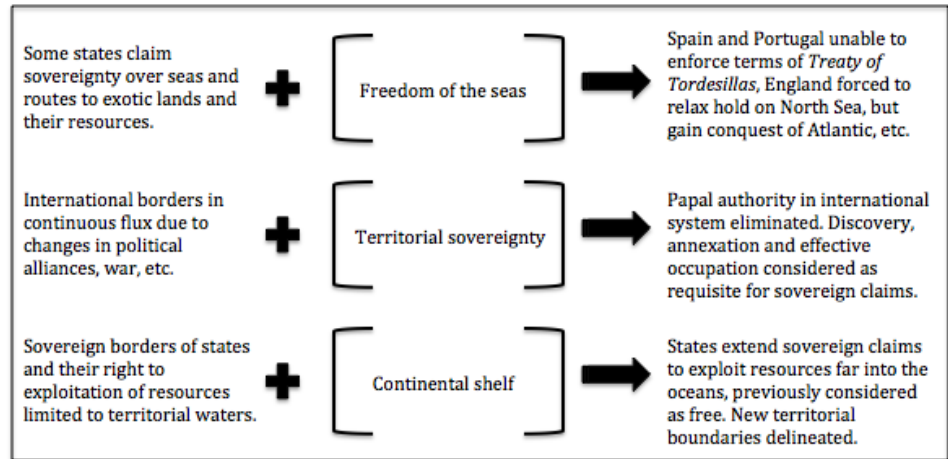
Some states claim sovereignty over seas and routes to exotic lands and their resources.

Freedom of the seas

Spain and Portugal unable to enforce terms of *Treaty of Tordesillas*, England forced to relax hold on North Sea, but gain conquest of Atlantic, etc.

International borders in continuous flux due to changes in political alliances, war, etc.

Territorial sovereignty

Papal authority in international system eliminated. Discovery, annexation and effective occupation considered as requisite for sovereign claims.

Sovereign borders of states and their right to exploitation of resources limited to territorial waters.

Continental shelf

States extend sovereign claims to exploit resources far into the oceans, previously considered as free. New territorial boundaries delineated.